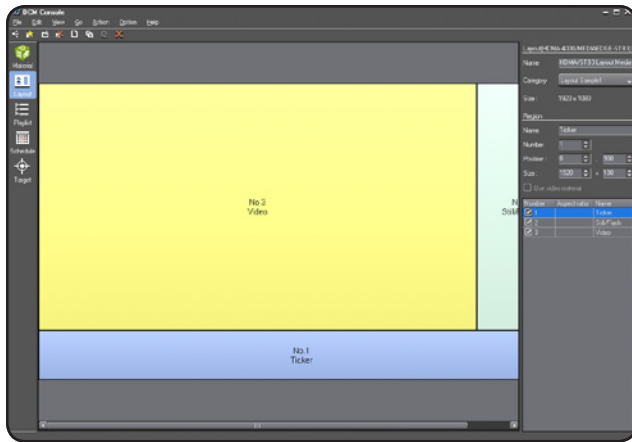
BCM Console

File Edit View Go Action Option Help

Material
Layout
Playlist
Schedule
Target

No.3
Video

N
SS

No.1
Ticker

Layout(HDMA-4330/MEDIABOX-ST...)

Name: HDMA/ST33Layout Media

Category: Layout Template1

Size: 1920 x 1080

Region

Name: Ticker

Number: 1

Position: 0 | 900

Size: 1920 x 180

Use video material

| Number | Aspect ratio | Name |
|---|---|---|
| 1 | | Ticker |
| 2 | | SS/Flash |
| 3 | | Video |